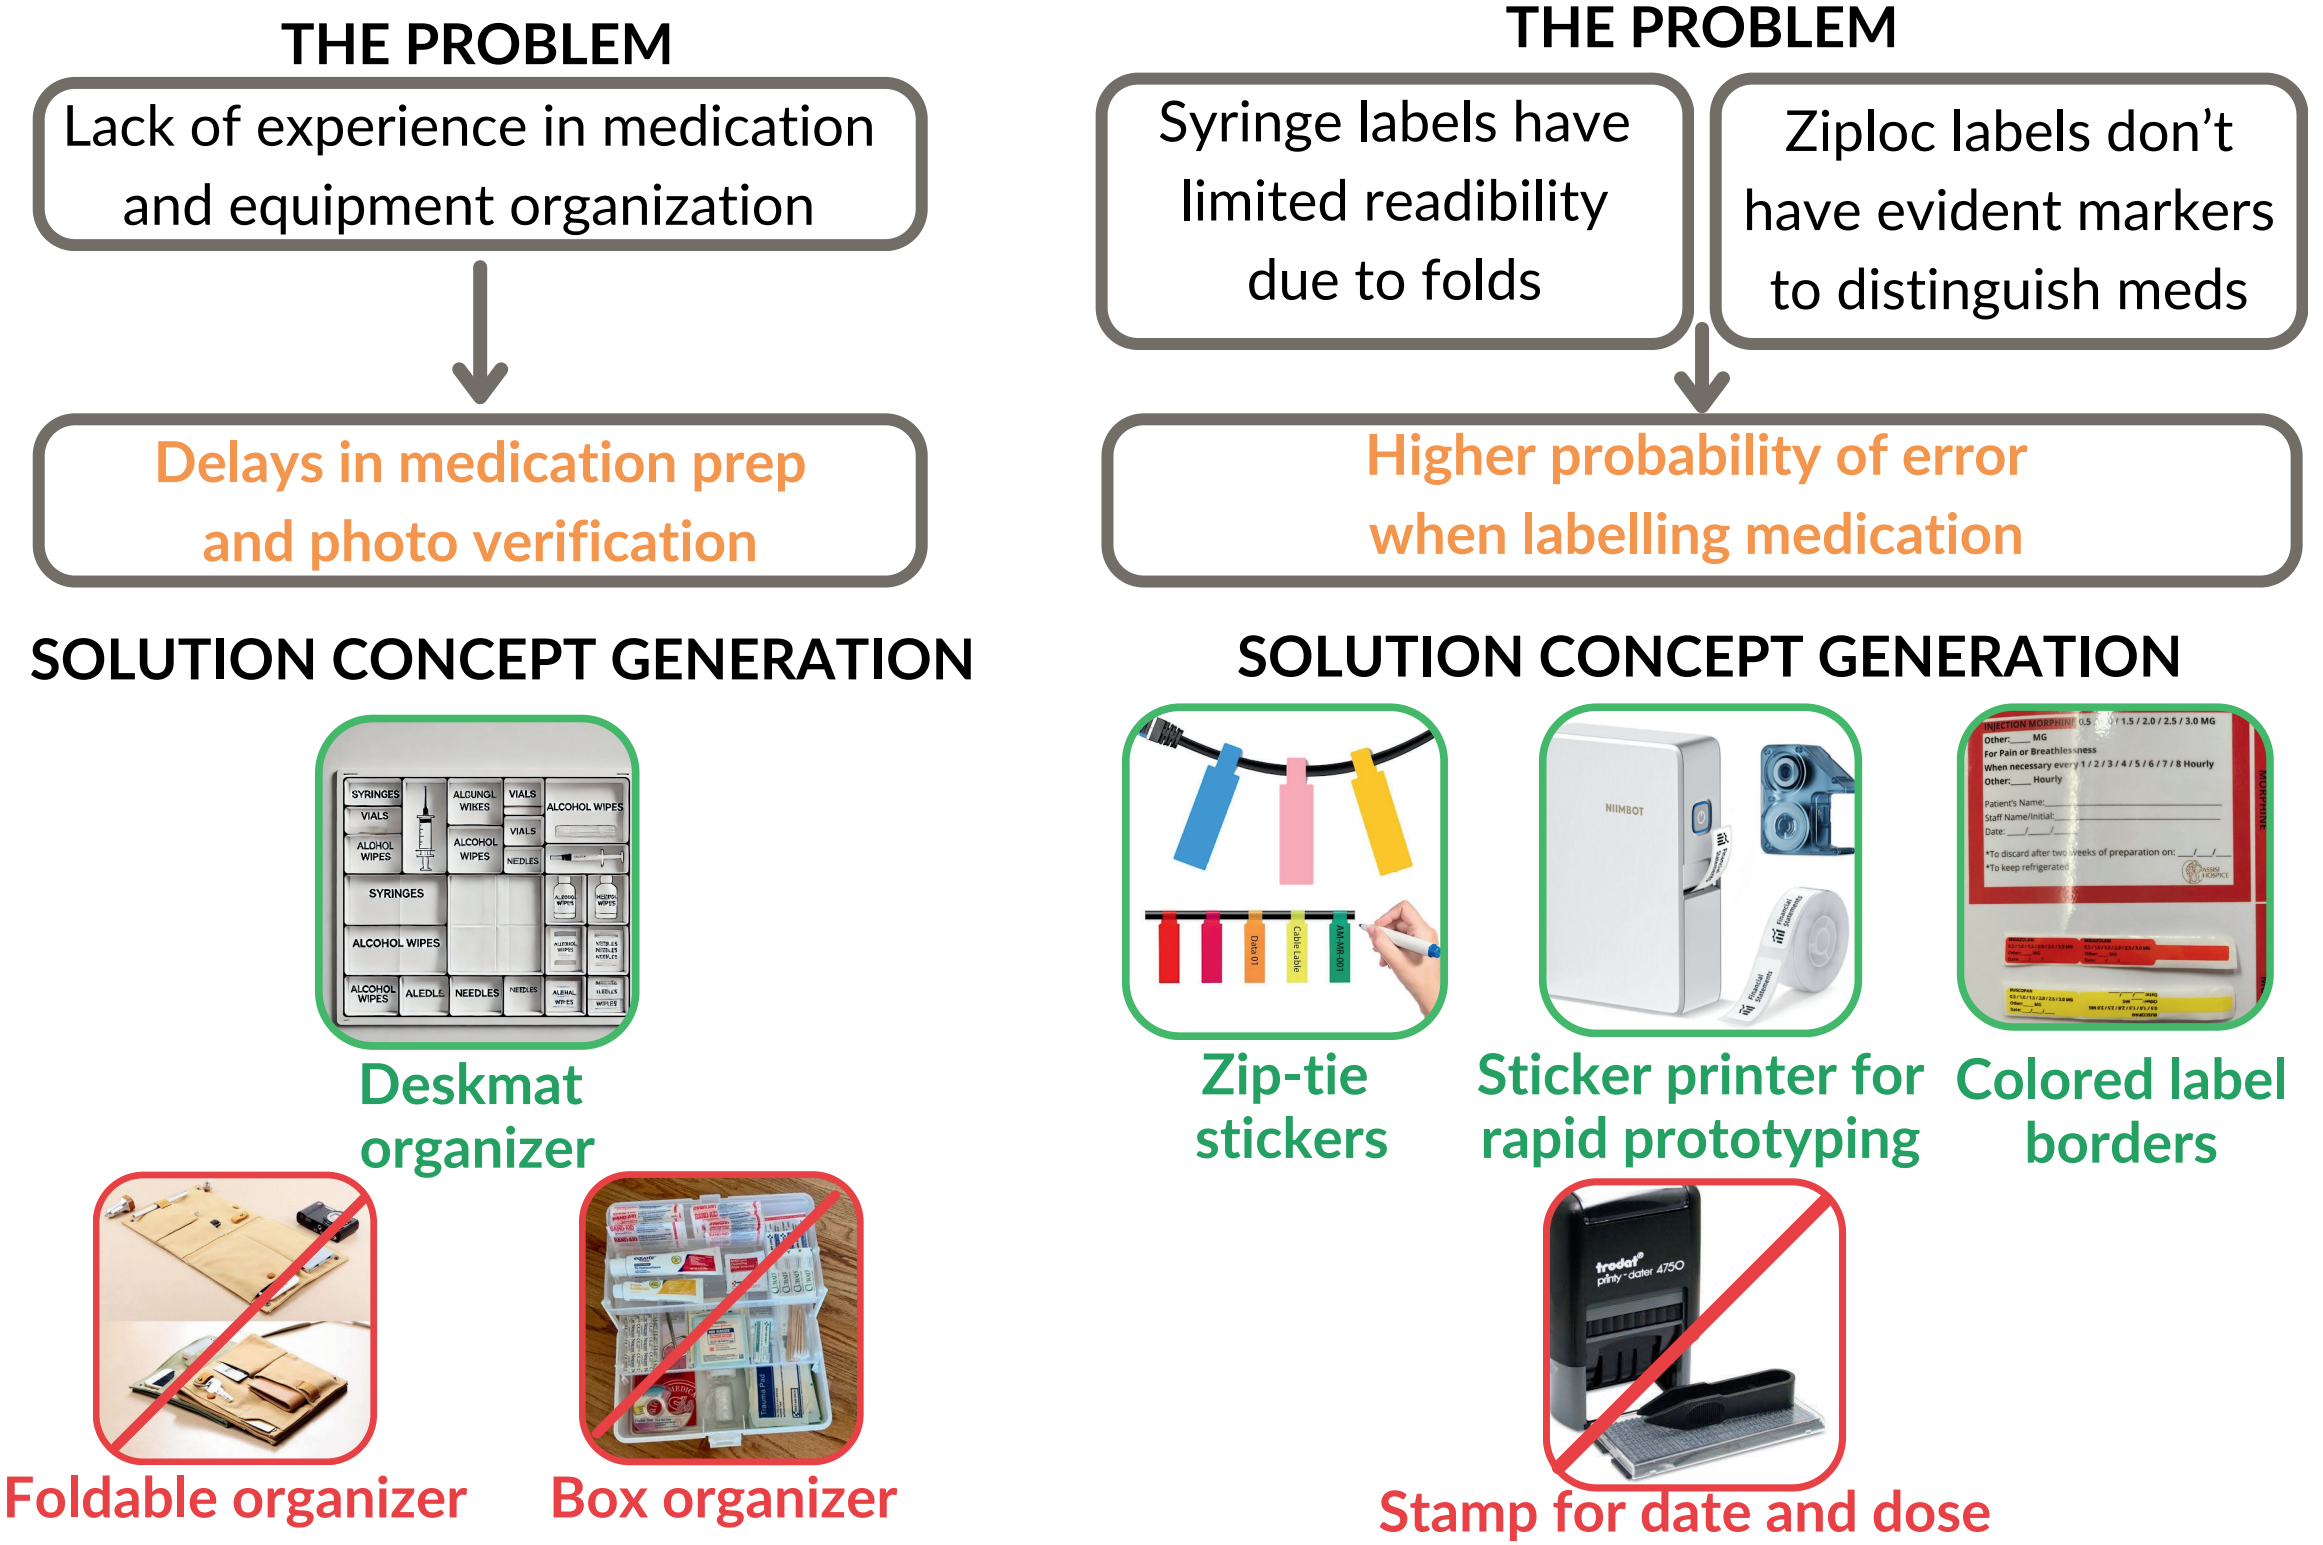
THE PROBLEM

Lack of experience in medication and equipment organization

Delays in medication prep and photo verification

SOLUTION CONCEPT GENERATION

SYRINGES
VIALS
ALCOHOL WIPES
ALCUNGL WIKES
VIALS
ALCOHOL WIPES
VIALS
ALCOHOL WIPES
NEEDLES
SYRINGES
ALCOHOL WIPES
ALCOHOL WIPES
ALEDLE
NEEDLES
NEEDLES

Deskmat organizer

Foldable organizer

Box organizer

THE PROBLEM

Syringe labels have limited readibility due to folds

Ziploc labels don’t have evident markers to distinguish meds

Higher probability of error when labelling medication

SOLUTION CONCEPT GENERATION

Data 01
Cable Lable
AM-MR-001

Zip-tie stickers

NIIMBOT

Sticker printer for rapid prototyping

INJECTION MORPHINE
Other: MG
For Pain or Breathlessness
When necessary every 1 / 2 / 3 / 4 / 5 / 6 / 7 / 8 Hourly
Other: Hourly
Patient's Name:
Staff Name/Initial:
Date:
*To discard after two weeks of preparation on:
*To keep refrigerated
MORPHINE

Colored label borders

trodat printy-dater 4750

Stamp for date and dose